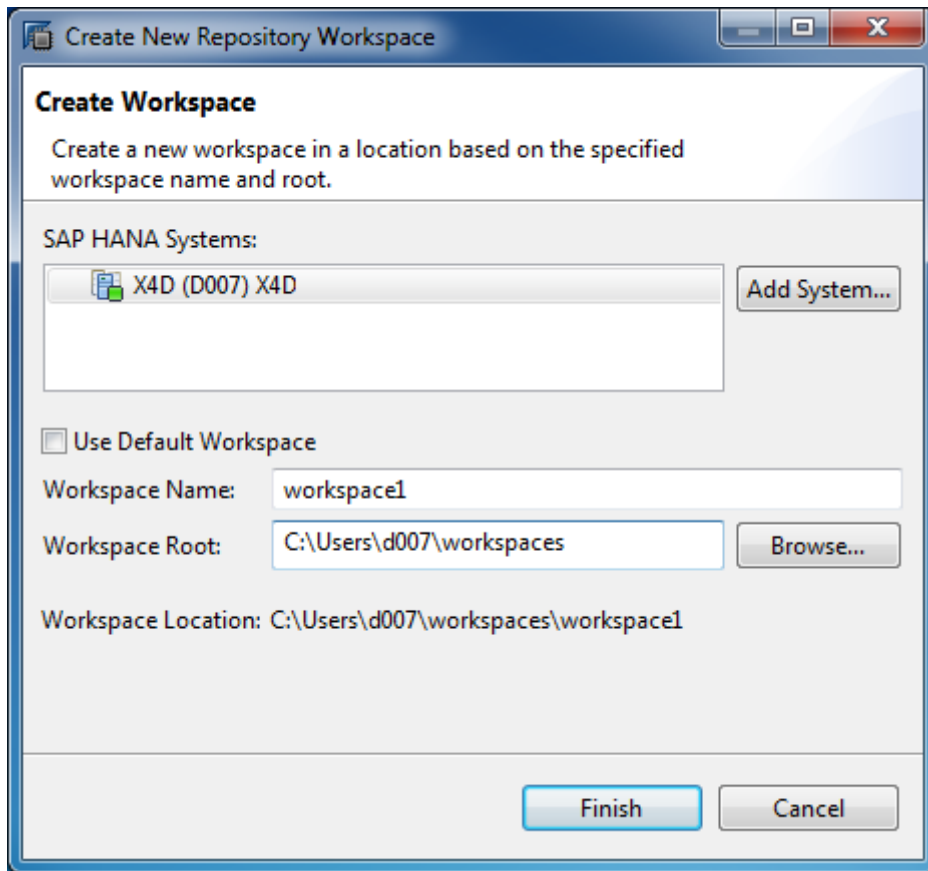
Create New Repository Workspace

Create Workspace

Create a new workspace in a location based on the specified workspace name and root.

SAP HANA Systems:

X4D (D007) X4D

Add System...

Use Default Workspace

Workspace Name: workspace1

Workspace Root: C:\Users\d007\workspaces

Browse...

Workspace Location: C:\Users\d007\workspaces\workspace1

Finish

Cancel